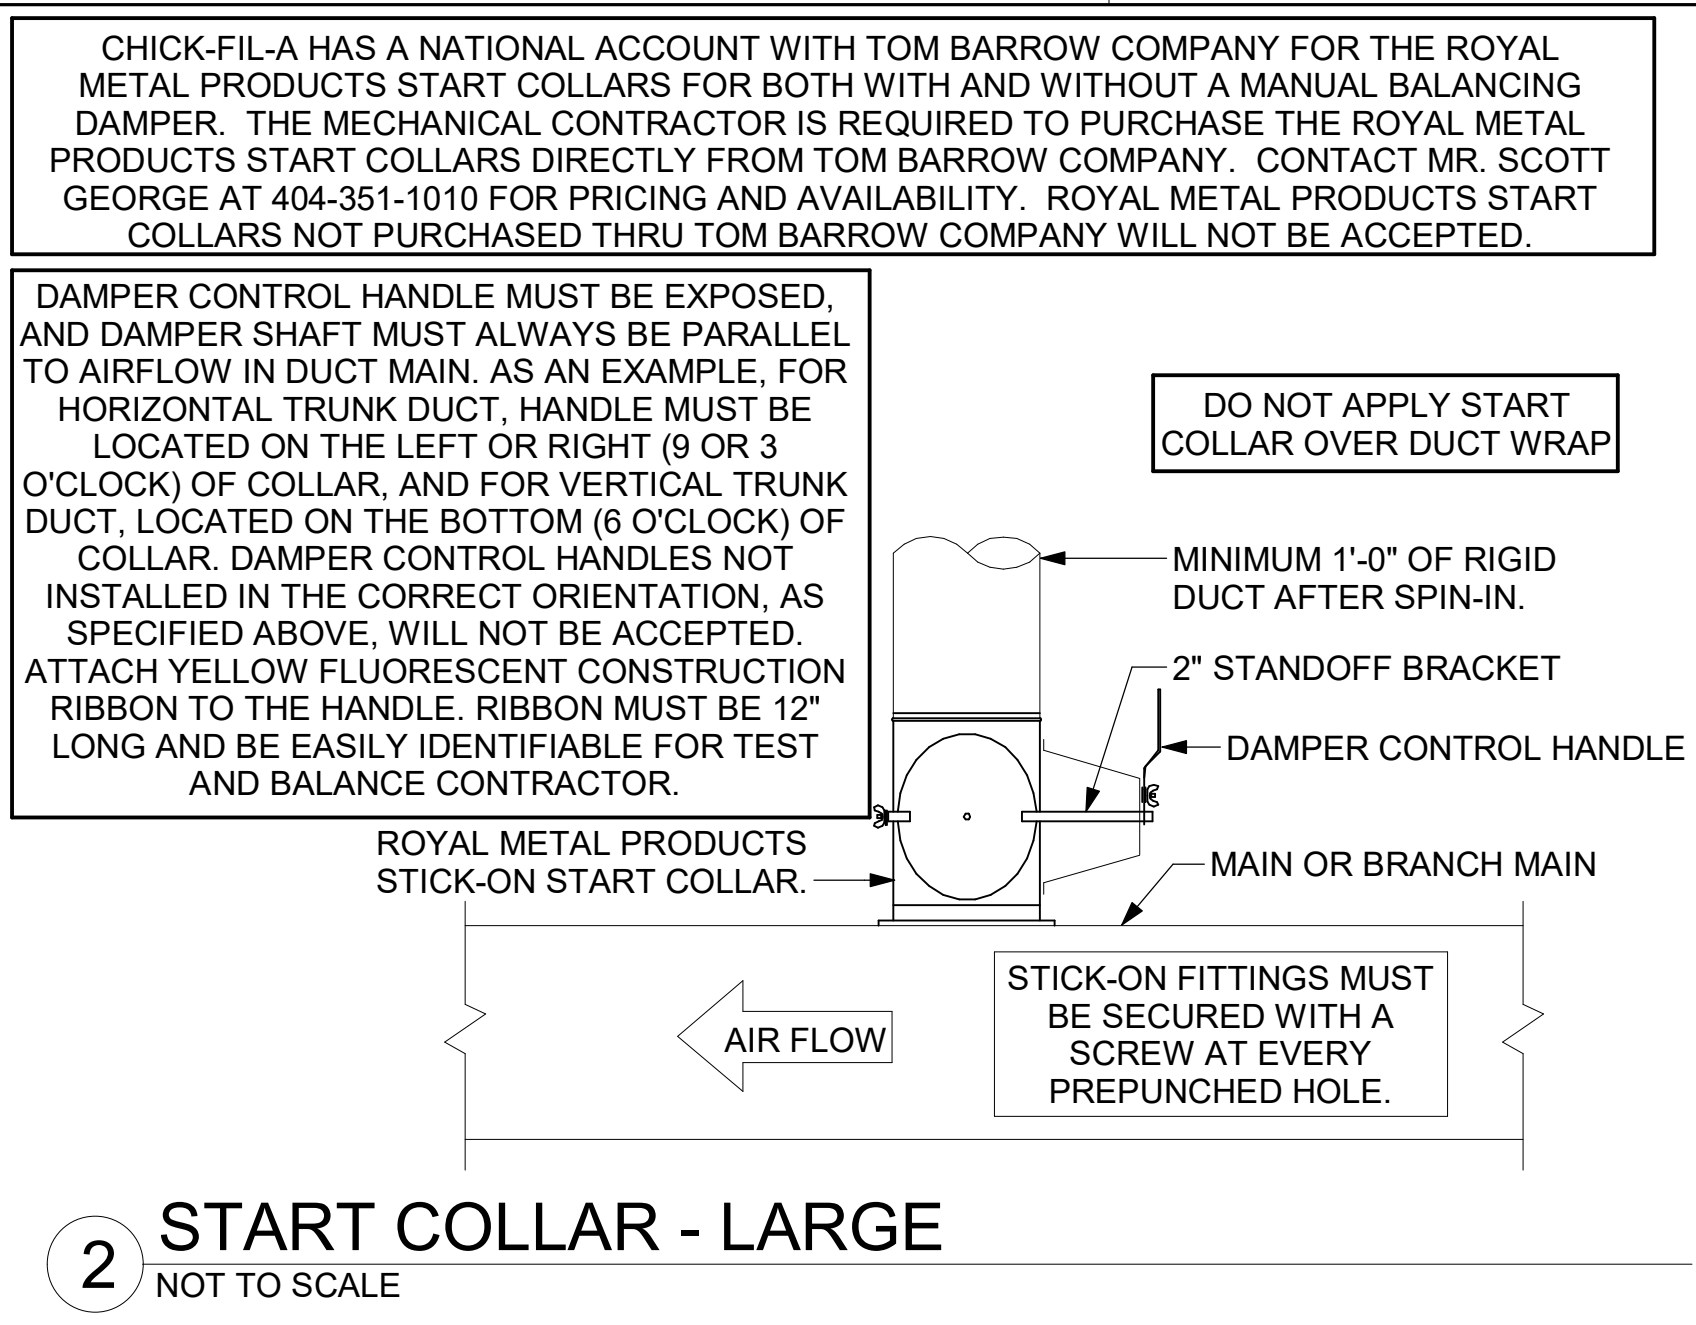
CHICK-FIL-A HAS A NATIONAL ACCOUNT WITH TOM BARROW COMPANY FOR THE ROYAL METAL PRODUCTS START COLLARS FOR BOTH WITH AND WITHOUT A MANUAL BALANCING DAMPER. THE MECHANICAL CONTRACTOR IS REQUIRED TO PURCHASE THE ROYAL METAL PRODUCTS START COLLARS DIRECTLY FROM TOM BARROW COMPANY. CONTACT MR. SCOTT GEORGE AT 404-351-1010 FOR PRICING AND AVAILABILITY. ROYAL METAL PRODUCTS START COLLARS NOT PURCHASED THRU TOM BARROW COMPANY WILL NOT BE ACCEPTED.

DAMPER CONTROL HANDLE MUST BE EXPOSED, AND DAMPER SHAFT MUST ALWAYS BE PARALLEL TO AIRFLOW IN DUCT MAIN. AS AN EXAMPLE, FOR HORIZONTAL TRUNK DUCT, HANDLE MUST BE LOCATED ON THE LEFT OR RIGHT (9 OR 3 O'CLOCK) OF COLLAR, AND FOR VERTICAL TRUNK DUCT, LOCATED ON THE BOTTOM (6 O'CLOCK) OF COLLAR. DAMPER CONTROL HANDLES NOT INSTALLED IN THE CORRECT ORIENTATION, AS SPECIFIED ABOVE, WILL NOT BE ACCEPTED. ATTACH YELLOW FLUORESCENT CONSTRUCTION RIBBON TO THE HANDLE. RIBBON MUST BE 12" LONG AND BE EASILY IDENTIFIABLE FOR TEST AND BALANCE CONTRACTOR.

DO NOT APPLY START COLLAR OVER DUCT WRAP

MINIMUM 1'-0" OF RIGID DUCT AFTER SPIN-IN.

2" STANDOFF BRACKET

DAMPER CONTROL HANDLE

ROYAL METAL PRODUCTS STICK-ON START COLLAR.

MAIN OR BRANCH MAIN

AIR FLOW

STICK-ON FITTINGS MUST BE SECURED WITH A SCREW AT EVERY PREPUNCHED HOLE.

2 START COLLAR - LARGE
NOT TO SCALE